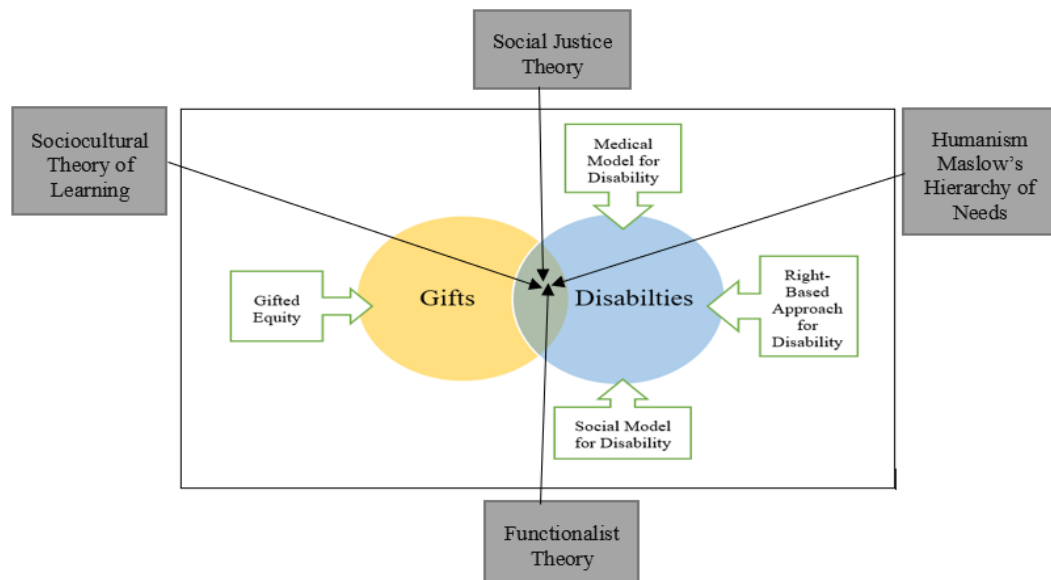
Social Justice Theory

Sociocultural Theory of Learning

Medical Model for Disability

Humanism Maslow's Hierarchy of Needs

Gifted Equity

Gifts

Disabilties

Right-Based Approach for Disability

Social Model for Disability

Functionalist Theory